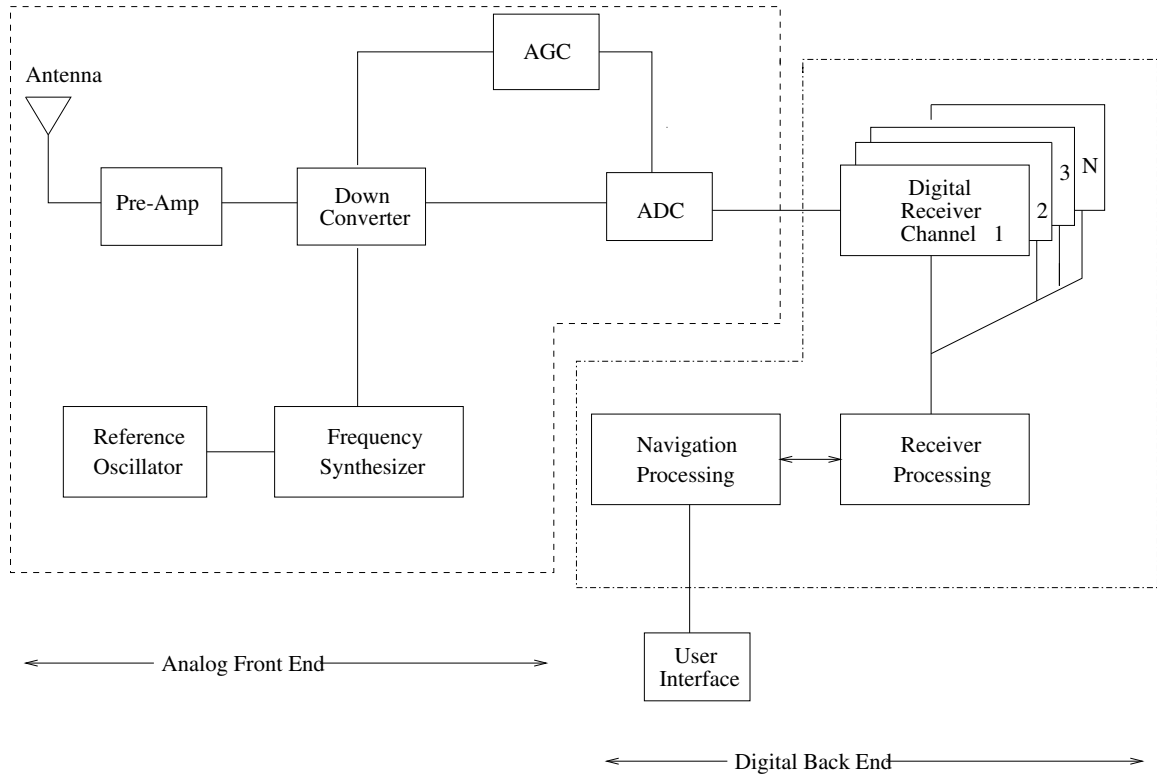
AGC

Antenna

Pre-Amp

Down Converter

ADC

Digital Receiver Channel 1

2

3

N

Reference Oscillator

Frequency Synthesizer

Navigation Processing

Receiver Processing

User Interface

Analog Front End

Digital Back End